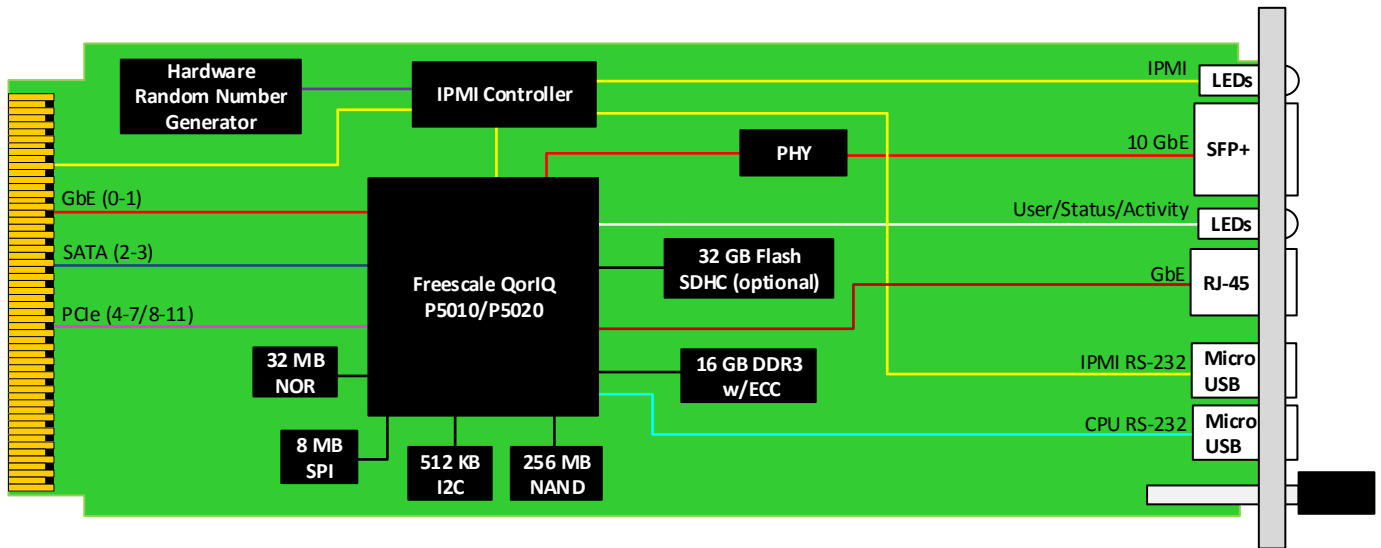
Hardware Random Number Generator

IPMI Controller

IPMI

LEDs

PHY

10 GbE

SFP+

GbE (0-1)

User/Status/Activity

LEDs

SATA (2-3)

Freescale QorIQ P5010/P5020

32 GB Flash SDHC (optional)

GbE

RJ-45

PCIe (4-7/8-11)

32 MB NOR

16 GB DDR3 w/ECC

IPMI RS-232

Micro USB

CPU RS-232

Micro USB

8 MB SPI

512 KB I2C

256 MB NAND